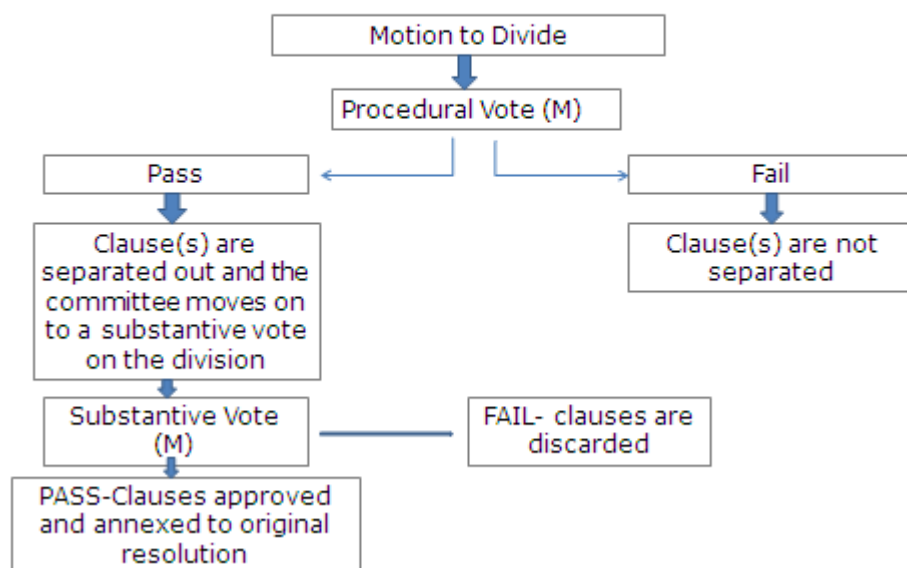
Motion to Divide

Procedural Vote (M)

Pass

Fail

Clause(s) are separated out and the committee moves on to a substantive vote on the division

Clause(s) are not separated

Substantive Vote (M)

FAIL- clauses are discarded

PASS-Clauses approved and annexed to original resolution